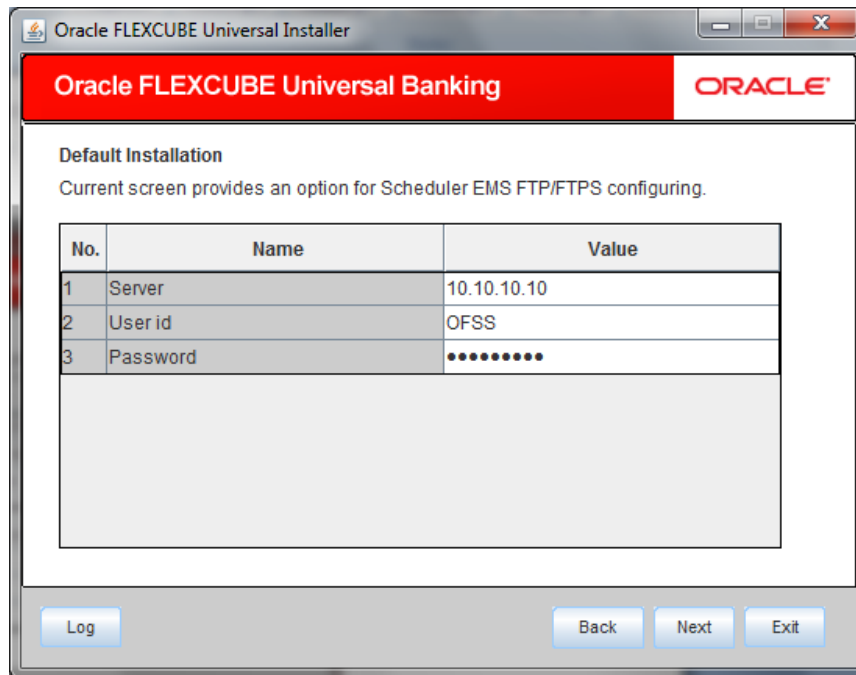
Oracle FLEXCUBE Universal Installer

Oracle FLEXCUBE Universal Banking

ORACLE

Default Installation

Current screen provides an option for Scheduler EMS FTP/FTPS configuring.

| No. | Name | Value |
|---|---|---|
| 1 | Server | 10.10.10.10 |
| 2 | User id | OFSS |
| 3 | Password | ●●●●●●●●● |

Log

Back

Next

Exit